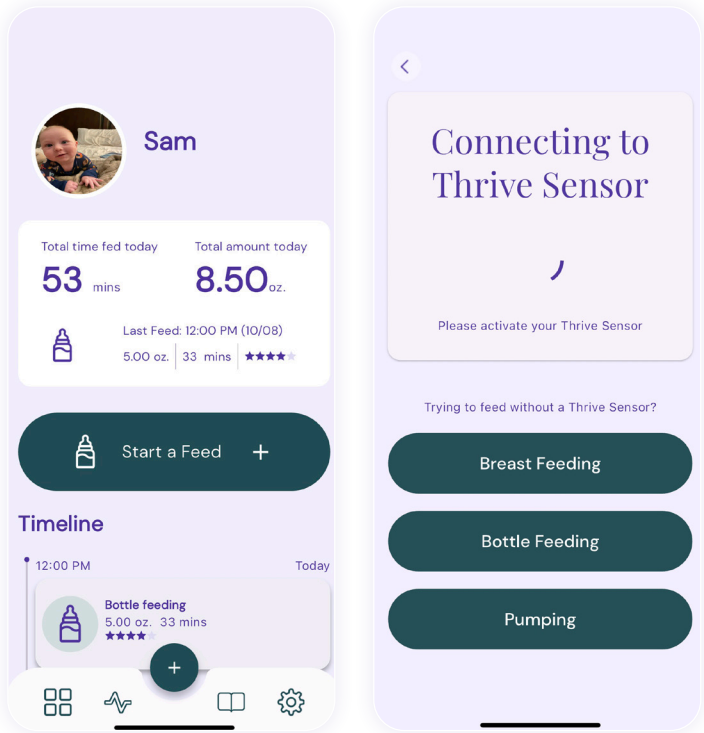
Sam

Total time fed today
53 mins

Total amount today
8.50 oz.

Last Feed: 12:00 PM (10/08)
5.00 oz. | 33 mins | ★★★★

Start a Feed +

Timeline

12:00 PM
Today

Bottle feeding
5.00 oz. 33 mins
★★★★

+

<

Connecting to Thrive Sensor

Please activate your Thrive Sensor

Trying to feed without a Thrive Sensor?

Breast Feeding

Bottle Feeding

Pumping